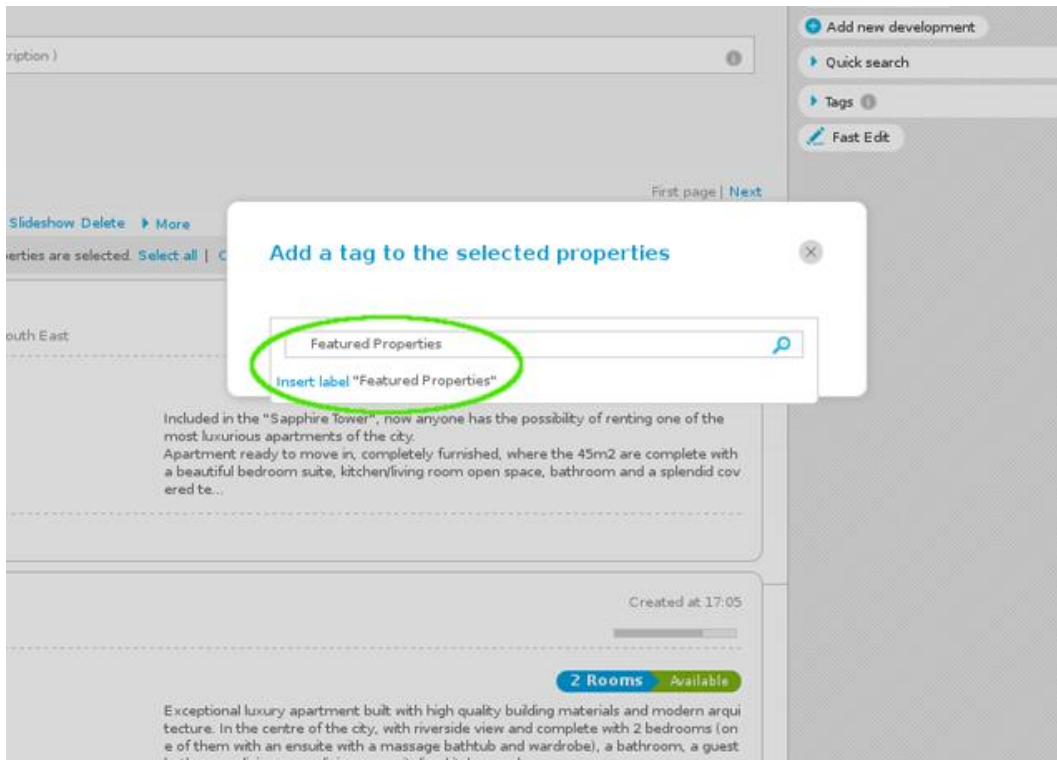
:ription )

Add new development

Quick search

Tags

Fast Edit

First page | Next

Slideshow Delete ▸ More

erties are selected. Select all | C

Add a tag to the selected properties

outh East

Featured Properties

Insert label "Featured Properties"

Included in the "Sapphire Tower", now anyone has the possibility of renting one of the most luxurious apartments of the city.
Apartment ready to move in, completely furnished, where the 45m2 are complete with a beautiful bedroom suite, kitchen/living room open space, bathroom and a splendid covered te...

Created at 17:05

2 Rooms Available

Exceptional luxury apartment built with high quality building materials and modern arquitecture. In the centre of the city, with riverside view and complete with 2 bedrooms (one of them with an ensuite with a massage bathtub and wardrobe), a bathroom, a guest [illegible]